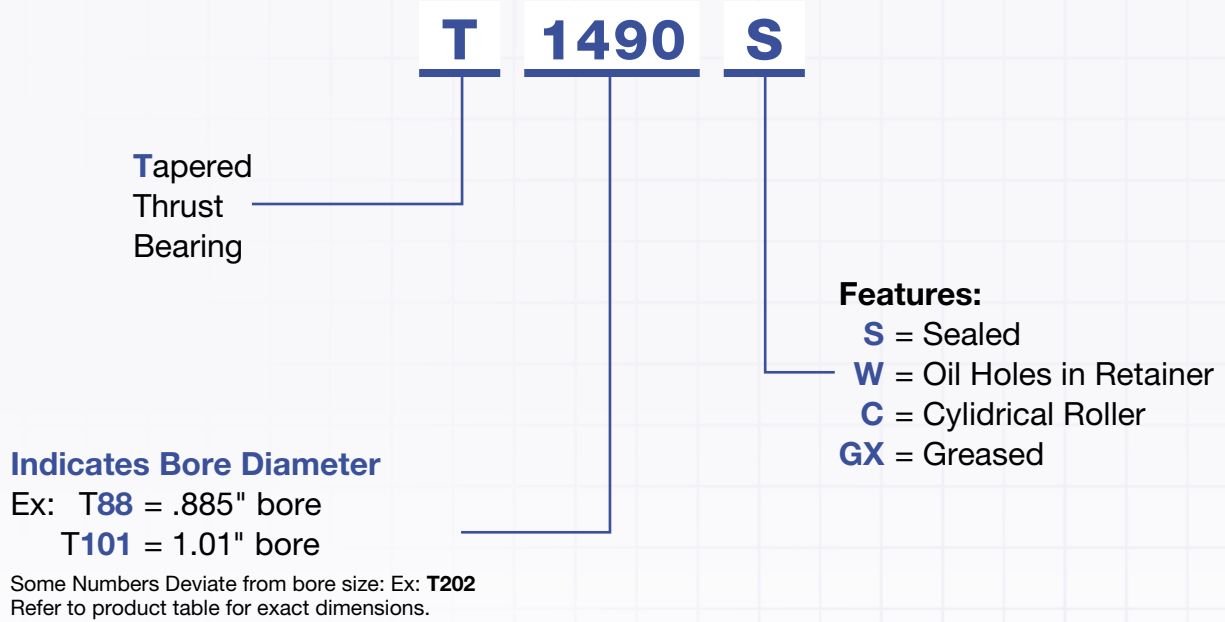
T 1490 S

Tapered Thrust Bearing

Features:
S = Sealed
W = Oil Holes in Retainer
C = Cylidrical Roller
GX = Greased

Indicates Bore Diameter
Ex: T88 = .885" bore
T101 = 1.01" bore

Some Numbers Deviate from bore size: Ex: T202
Refer to product table for exact dimensions.